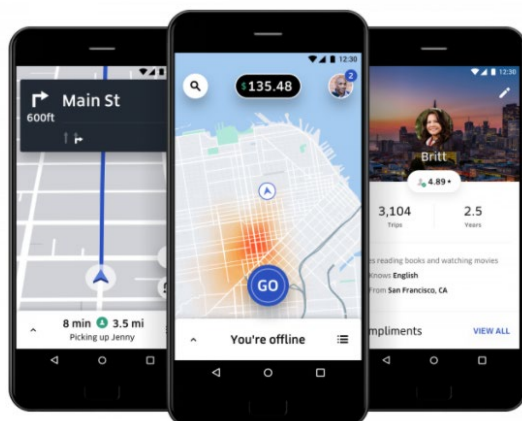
Main St
600ft

8 min 3.5 mi
Picking up Jenny

12:30
$135.48
2
GO
You're offline

Britt
4.89
3,104
Trips
2.5
Years
es reading books and watching movies
Knows English
From San Francisco, CA
mpliments
VIEW ALL